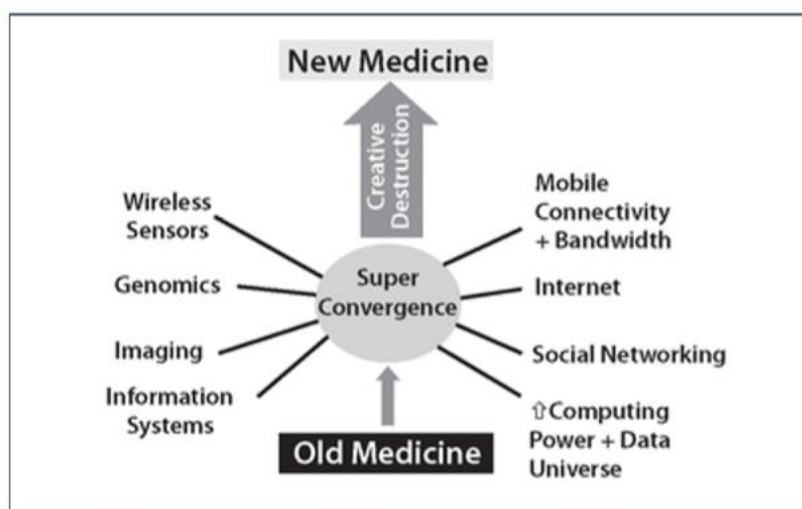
New Medicine

Creative Destruction

Wireless Sensors

Genomics

Imaging

Information Systems

Super Convergence

Mobile Connectivity + Bandwidth

Internet

Social Networking

⇧Computing Power + Data Universe

Old Medicine